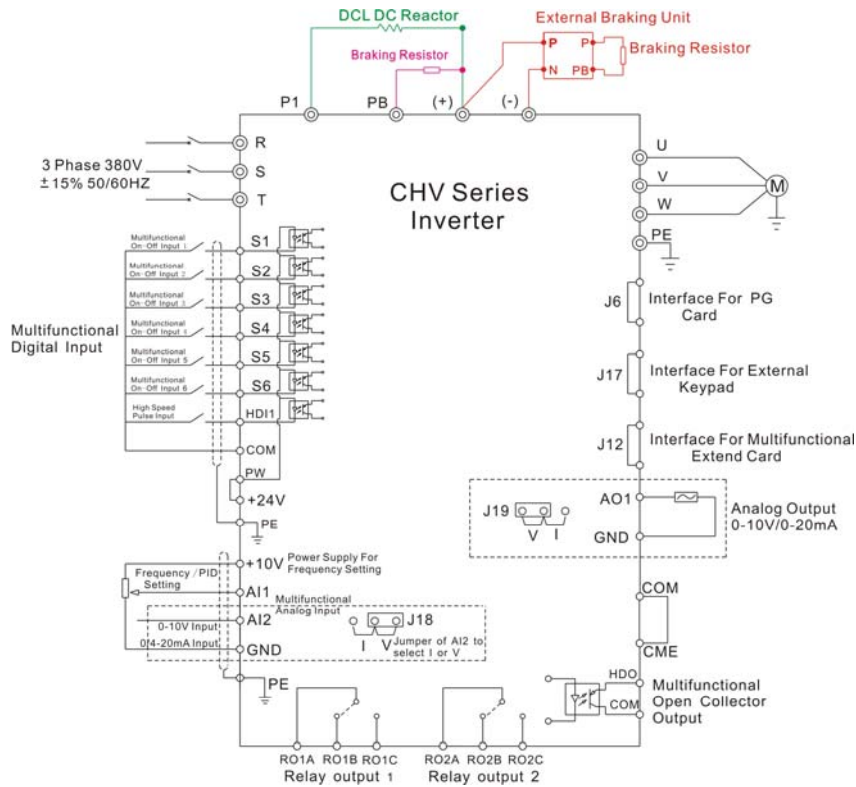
DCL DC Reactor

External Braking Unit

Braking Resistor

P

P

N

PB

Braking Resistor

P1

PB

(+)

(-)

R

S

T

3 Phase 380V
± 15% 50/60HZ

CHV Series
Inverter

U

V

W

M

PE

Multifunctional On-Off Input 1

S1

Multifunctional On-Off Input 2

S2

Multifunctional On-Off Input 3

S3

Multifunctional On-Off Input 4

S4

Multifunctional On-Off Input 5

S5

Multifunctional On-Off Input 6

S6

High Speed Pulse Input

HDI1

Multifunctional
Digital Input

COM

PW

+24V

PE

J6

Interface For PG Card

J17

Interface For External Keypad

J12

Interface For Multifunctional Extend Card

J19

V

I

AO1

GND

Analog Output
0-10V/0-20mA

+10V

Power Supply For Frequency Setting

Frequency / PID Setting

AI1

Multifunctional Analog Input

AI2

0-10V Input

0/4-20mA Input

GND

J18

I

V

Jumper of AI2 to select I or V

COM

CME

PE

HDO

COM

Multifunctional
Open Collector
Output

RO1A

RO1B

RO1C

Relay output 1

RO2A

RO2B

RO2C

Relay output 2